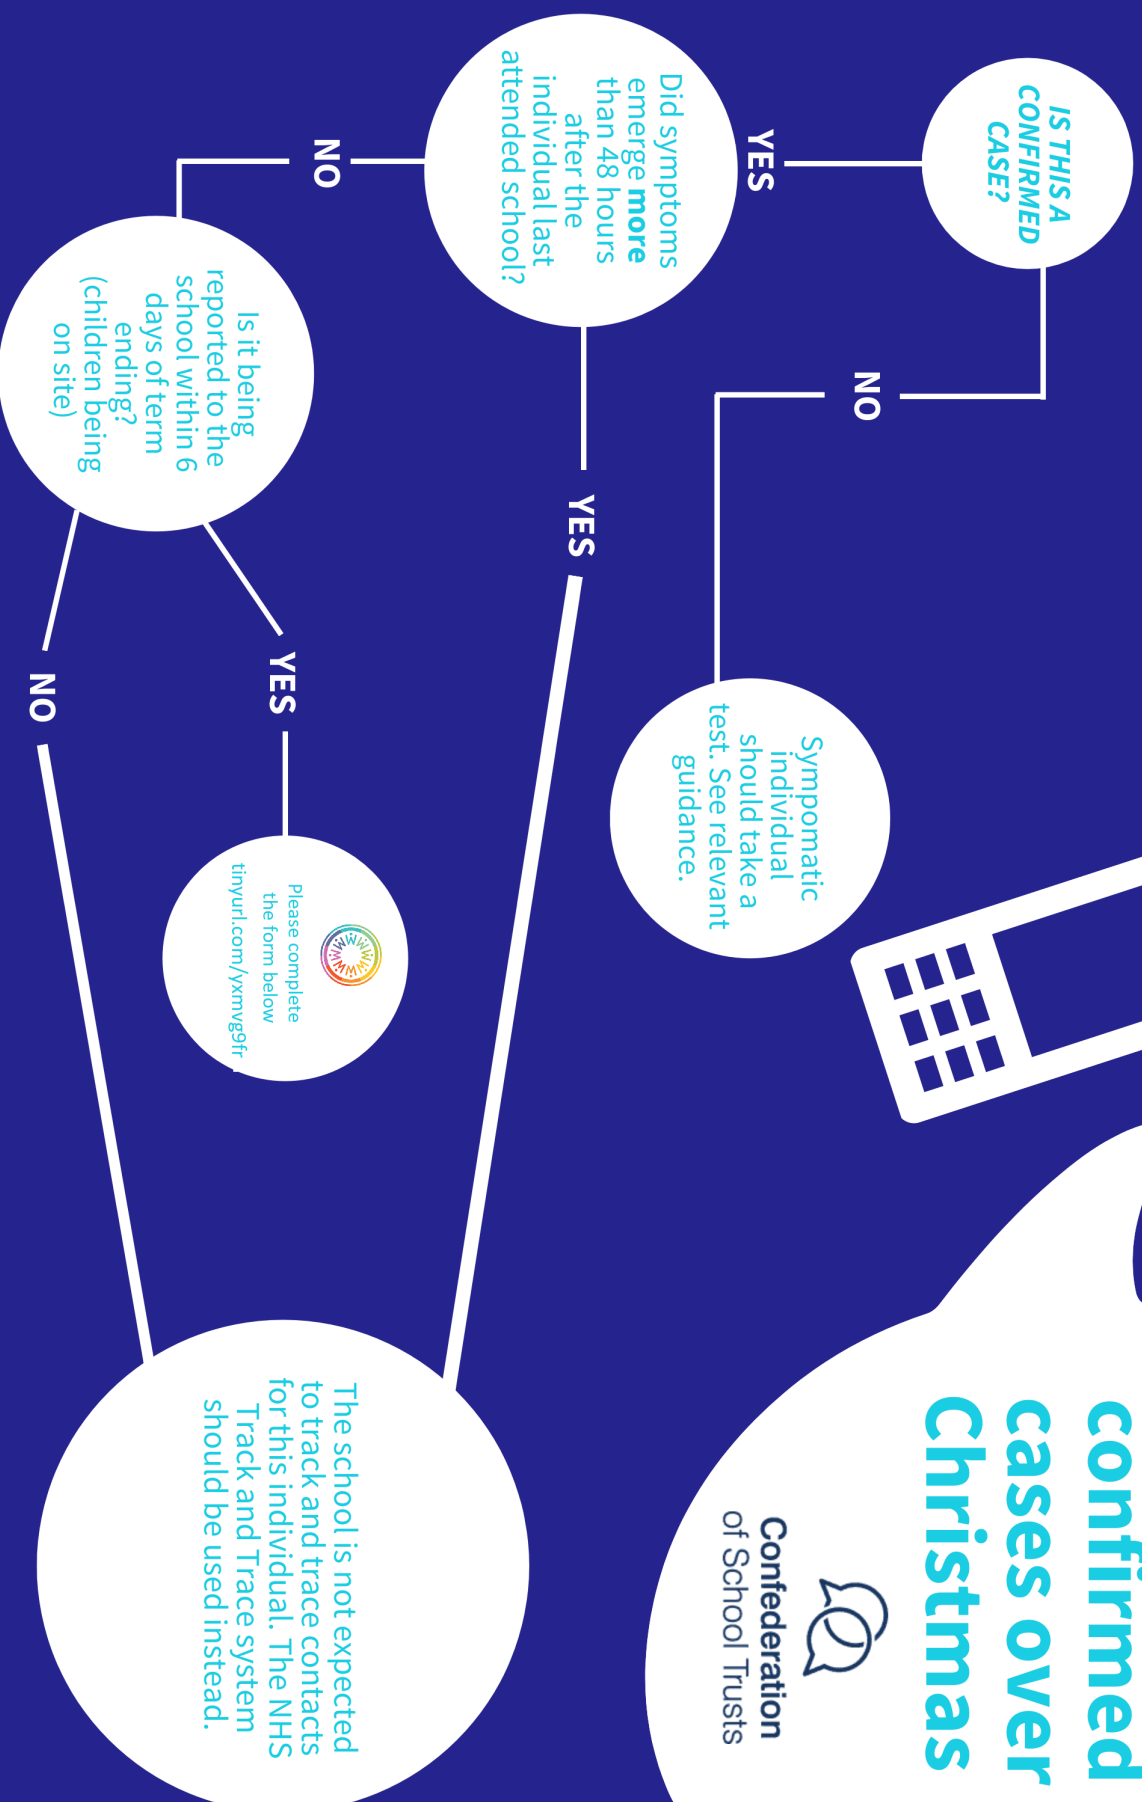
confirmed cases over Christmas

Confederation of School Trusts

IS THIS A CONFIRMED CASE?

YES

NO

Did symptoms emerge **more** than 48 hours after the individual last attended school?

NO

YES

Symptomatic individual should take a test. See relevant guidance.

Is it being reported to the school within 6 days of term ending? (children being on site)

YES

NO

Please complete the form below
tinyurl.com/yxmvg9fr

The school is not expected to track and trace contacts for this individual. The NHS Track and Trace system should be used instead.